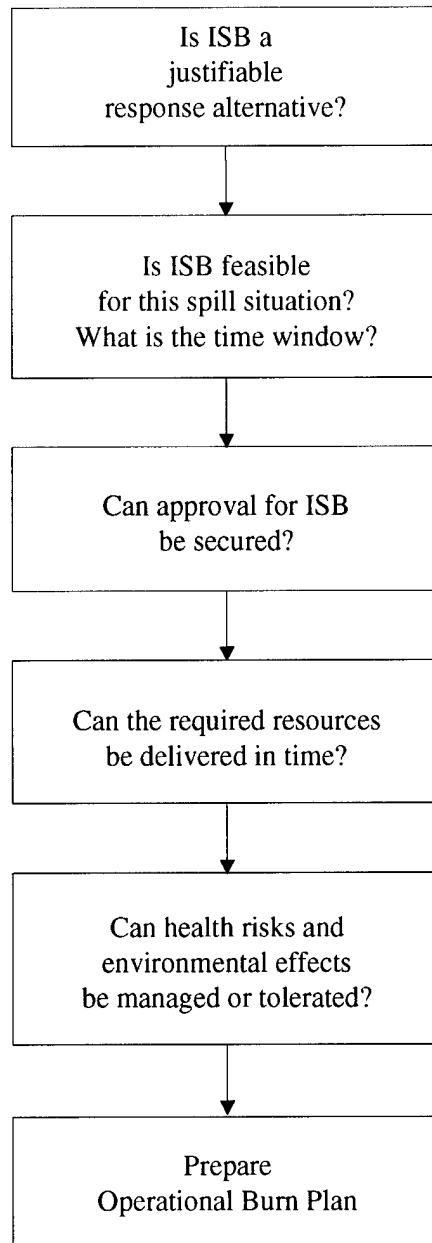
Is ISB a justifiable response alternative?

Is ISB feasible for this spill situation? What is the time window?

Can approval for ISB be secured?

Can the required resources be delivered in time?

Can health risks and environmental effects be managed or tolerated?

Prepare Operational Burn Plan